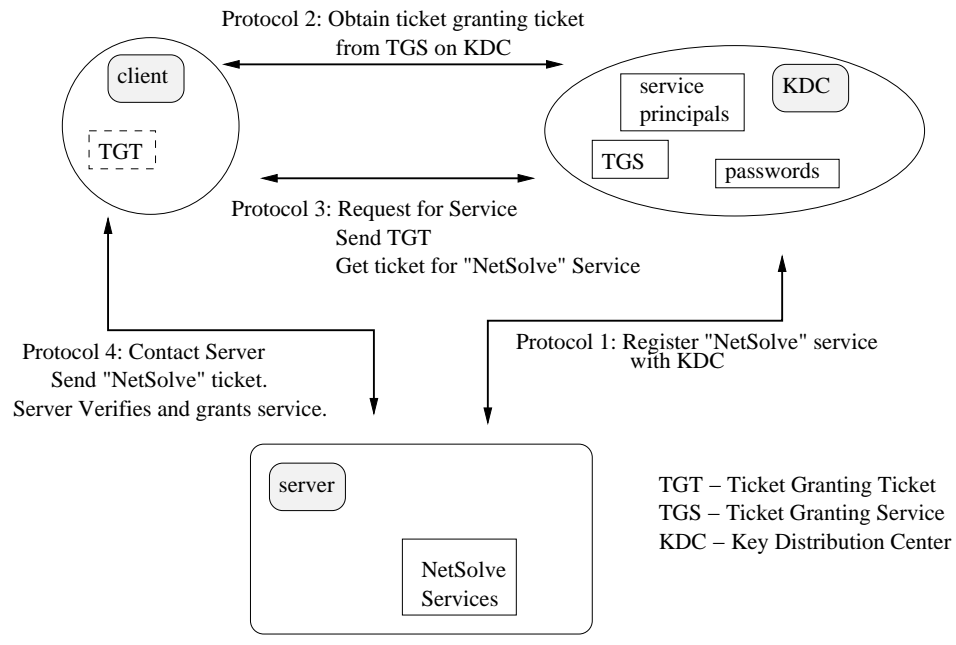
Protocol 2: Obtain ticket granting ticket from TGS on KDC

client

TGT

service principals

KDC

TGS

passwords

Protocol 3: Request for Service
Send TGT
Get ticket for "NetSolve" Service

Protocol 4: Contact Server
Send "NetSolve" ticket.
Server Verifies and grants service.

Protocol 1: Register "NetSolve" service with KDC

server

NetSolve Services

TGT – Ticket Granting Ticket
TGS – Ticket Granting Service
KDC – Key Distribution Center